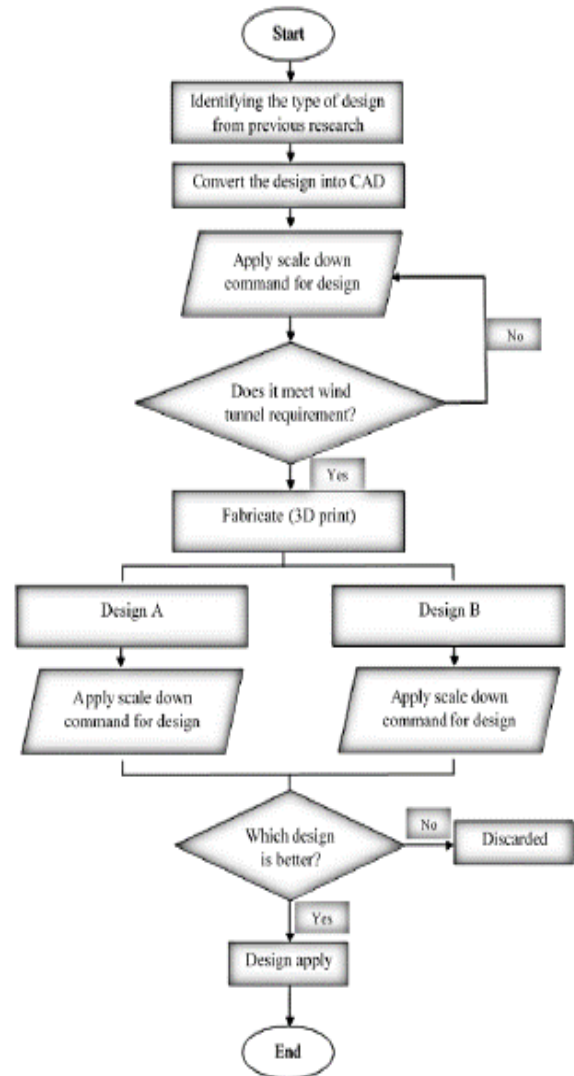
Start

Identifying the type of design from previous research

Convert the design into CAD

Apply scale down command for design

No

Does it meet wind tunnel requirement?

Yes

Fabricate (3D print)

Design A

Design B

Apply scale down command for design

Apply scale down command for design

Which design is better?

No

Discarded

Yes

Design apply

End